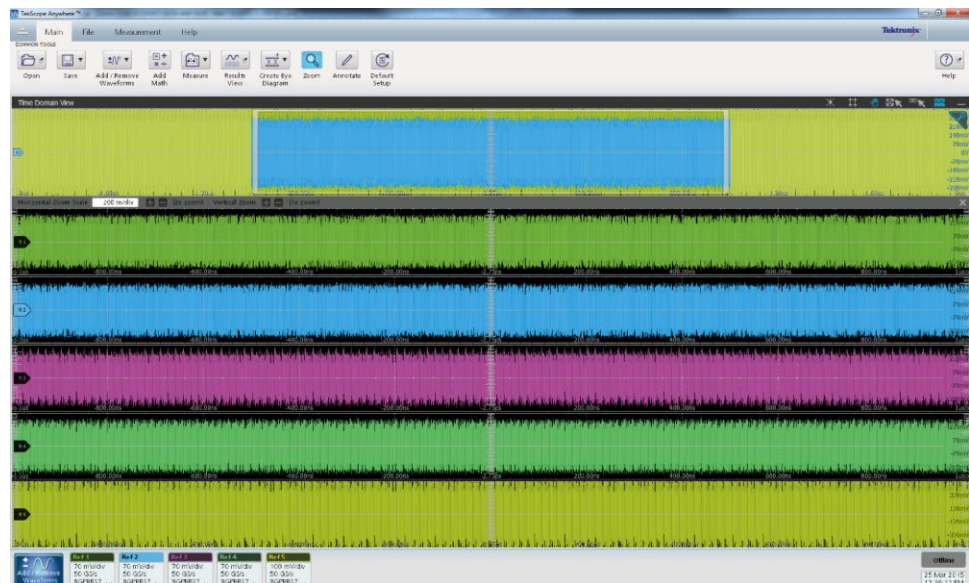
TekScope Anywhere™

Main File Measurement Help

Tektronix

COMMON TOOLS

Open Save Add / Remove Waveforms Add Math Measure Results View Create Eye Diagram Zoom Annotate Default Setup

Help

Time Domain View

Horizontal Zoom Scale 200 ns/div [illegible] Vertical Zoom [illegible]

-800.00ns -600.00ns -400.00ns -200.00ns 200.00ns 400.00ns 600.00ns 800.00ns

-800.00ns -600.00ns -400.00ns -200.00ns 200.00ns 400.00ns 600.00ns 800.00ns

-800.00ns -600.00ns -400.00ns -200.00ns 200.00ns 400.00ns 600.00ns 800.00ns

-800.00ns -600.00ns -400.00ns -200.00ns 200.00ns 400.00ns 600.00ns 800.00ns

Add / Remove Waveforms

| Ref 1 | Ref 2 | Ref 3 | Ref 4 | Ref 5 |
|---|---|---|---|---|
| 70 mV/div | 70 mV/div | 70 mV/div | 70 mV/div | 100 mV/div |
| 50 GS/s | 50 GS/s | 50 GS/s | 50 GS/s | 50 GS/s |
| RGPRES7 | RGPRES7 | RGPRES7 | RGPRES7 | RGPRES7 |

Offline

25 Mar 2015
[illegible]